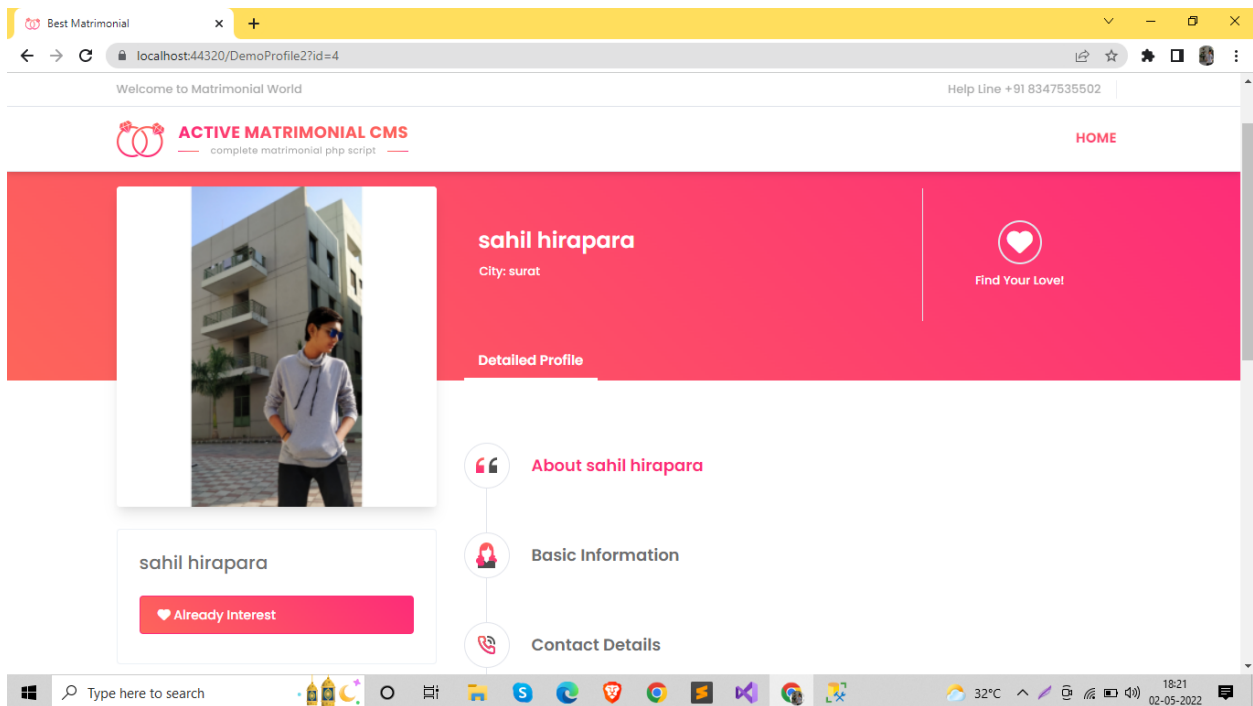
Best Matrimonial

localhost:44320/DemoProfile2?id=4

Welcome to Matrimonial World

Help Line +91 8347535502

ACTIVE MATRIMONIAL CMS
complete matrimonial php script

HOME

sahil hirapara
City: surat

Find Your Love!

Detailed Profile

About sahil hirapara

Basic Information

Contact Details

sahil hirapara

Already Interest

Type here to search

32°C

18:21
02-05-2022